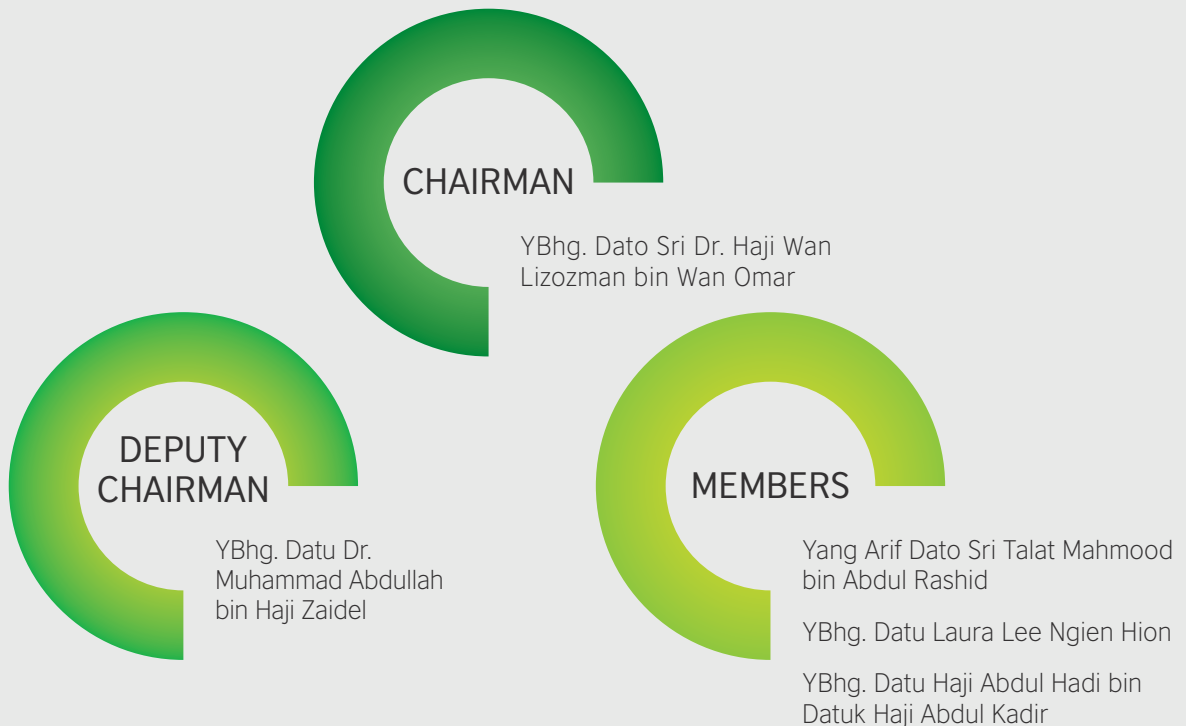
CHAIRMAN

YBhg. Dato Sri Dr. Haji Wan Lizozman bin Wan Omar

DEPUTY CHAIRMAN

YBhg. Datu Dr. Muhammad Abdullah bin Haji Zaidel

MEMBERS

Yang Arif Dato Sri Talat Mahmood bin Abdul Rashid

YBhg. Datu Laura Lee Ngien Hion

YBhg. Datu Haji Abdul Hadi bin Datuk Haji Abdul Kadir